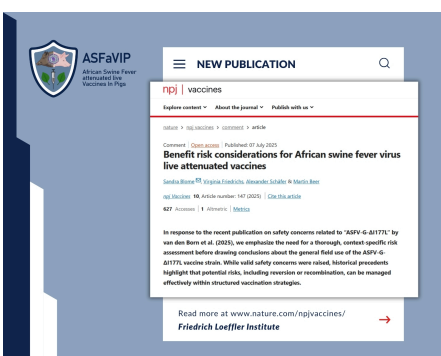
ASFaVIP
African Swine Fever attenuated live Vaccines In Pigs

NEW PUBLICATION

npj | vaccines

Explore content ˅ About the journal ˅ Publish with us ˅

nature > npj vaccines > comment > article

Comment | Open access | Published: 07 July 2025

Benefit risk considerations for African swine fever virus live attenuated vaccines

Sandra Blome, Virginia Friedrichs, Alexander Schäfer & Martin Beer

npj Vaccines 10, Article number: 147 (2025) | Cite this article

627 Accesses | 1 Altmetric | Metrics

In response to the recent publication on safety concerns related to "ASFV-G-ΔI177L" by van den Born et al. (2025), we emphasize the need for a thorough, context-specific risk assessment before drawing conclusions about the general field use of the ASFV-G-ΔI177L vaccine strain. While valid safety concerns were raised, historical precedents highlight that potential risks, including reversion or recombination, can be managed effectively within structured vaccination strategies.

Read more at www.nature.com/npjvaccines/
Friedrich Loeffler Institute
→